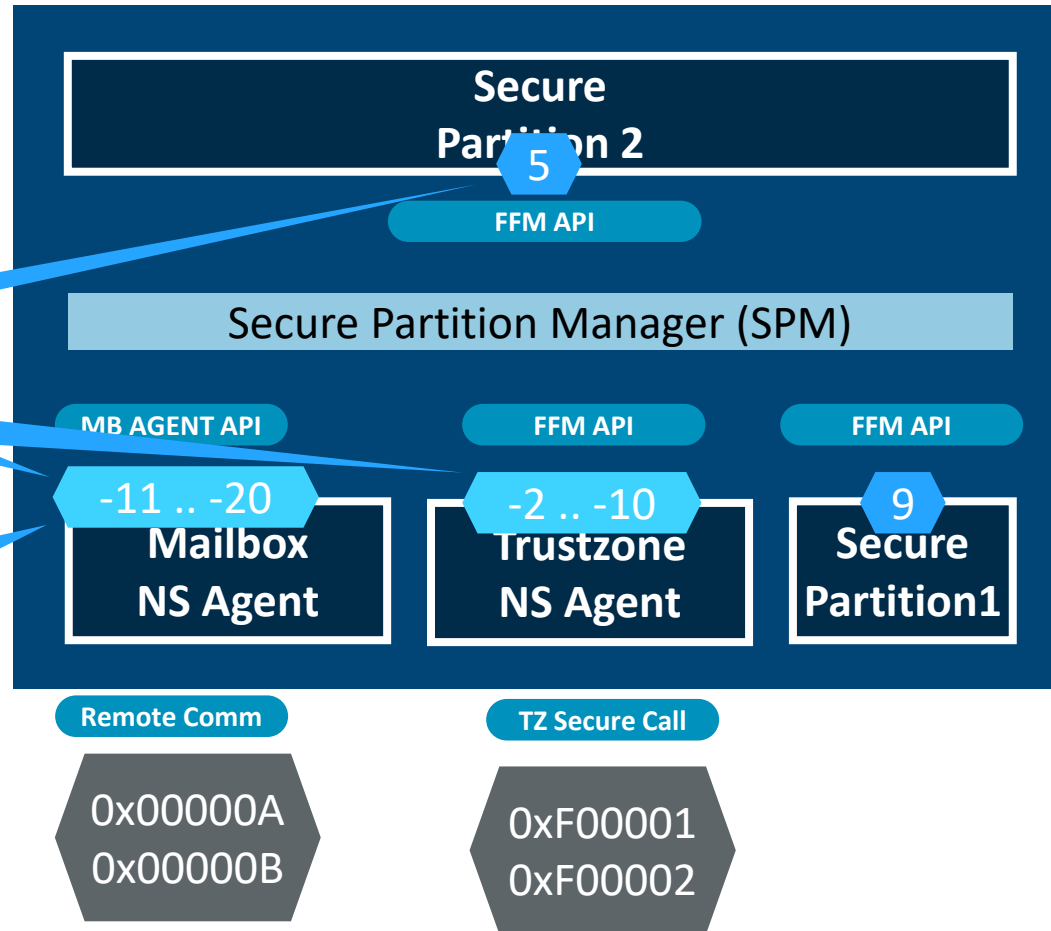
Secure Partition 2

5

FFM API

Secure Partition Manager (SPM)

MB AGENT API

FFM API

FFM API

-11 .. -20

Mailbox NS Agent

-2 .. -10

Trustzone NS Agent

9

Secure Partition1

Remote Comm

TZ Secure Call

0x00000A
0x00000B

0xF00001
0xF00002